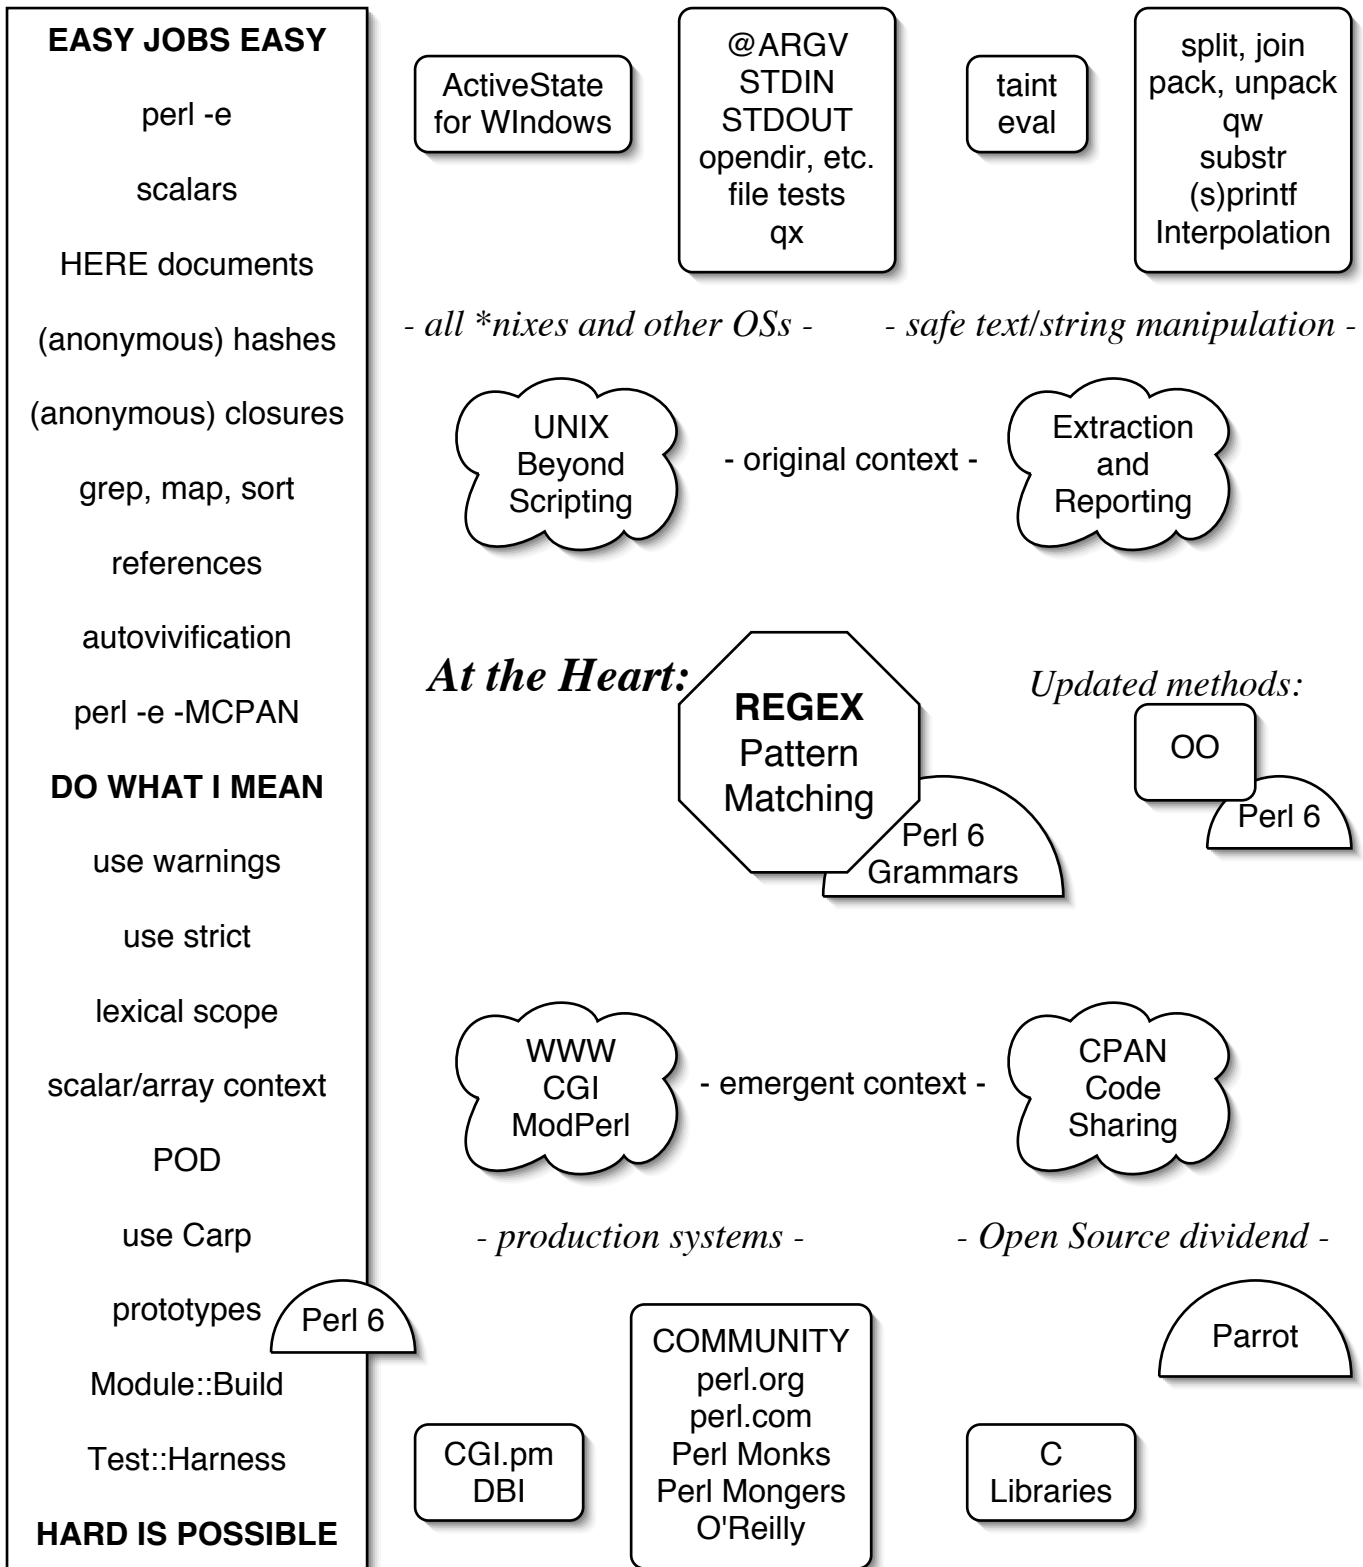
EASY JOBS EASY

perl -e

scalars

HERE documents

(anonymous) hashes

(anonymous) closures

grep, map, sort

references

autovivification

perl -e -MCPAN

DO WHAT I MEAN

use warnings

use strict

lexical scope

scalar/array context

POD

use Carp

prototypes

Perl 6

Module::Build

Test::Harness

HARD IS POSSIBLE

ActiveState for WIndows

@ARGV
STDIN
STDOUT
opendir, etc.
file tests
qx

taint
eval

split, join
pack, unpack
qw
substr
(s)printf
Interpolation

- all *nixes and other OSs -

- safe text/string manipulation -

UNIX Beyond Scripting

- original context -

Extraction and Reporting

At the Heart:

REGEX
Pattern
Matching

Perl 6
Grammars

Updated methods:

OO

Perl 6

WWW
CGI
ModPerl

- emergent context -

CPAN
Code
Sharing

- production systems -

- Open Source dividend -

Parrot

CGI.pm
DBI

COMMUNITY
perl.org
perl.com
Perl Monks
Perl Mongers
O'Reilly

C
Libraries